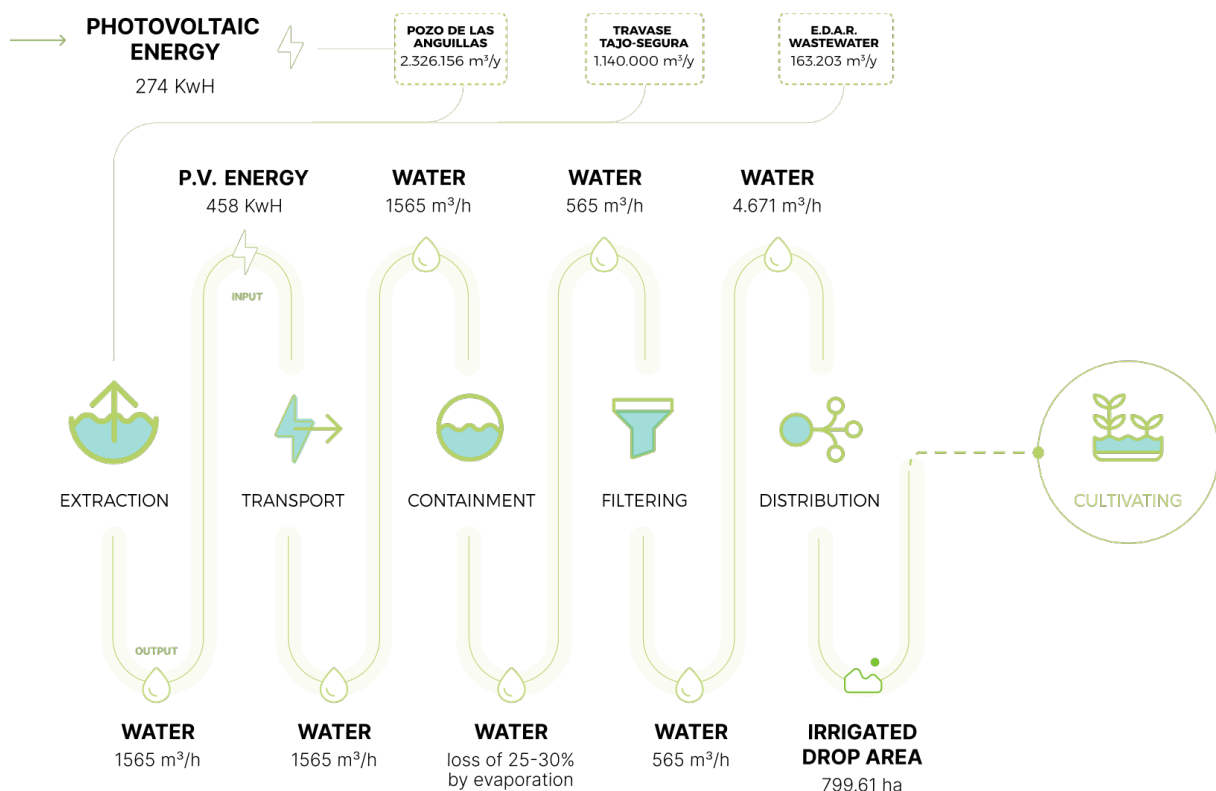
PHOTOVOLTAIC ENERGY
274 KwH

POZO DE LAS ANGUILLAS
2.326.156 m³/y

TRAVASE TAJO-SEGURA
1.140.000 m³/y

E.D.A.R. WASTEWATER
163.203 m³/y

P.V. ENERGY
458 KwH

WATER
1565 m³/h

WATER
565 m³/h

WATER
4.671 m³/h

INPUT

EXTRACTION

TRANSPORT

CONTAINMENT

FILTERING

DISTRIBUTION

CULTIVATING

OUTPUT

WATER
1565 m³/h

WATER
1565 m³/h

WATER
loss of 25-30% by evaporation

WATER
565 m³/h

IRRIGATED DROP AREA
799.61 ha